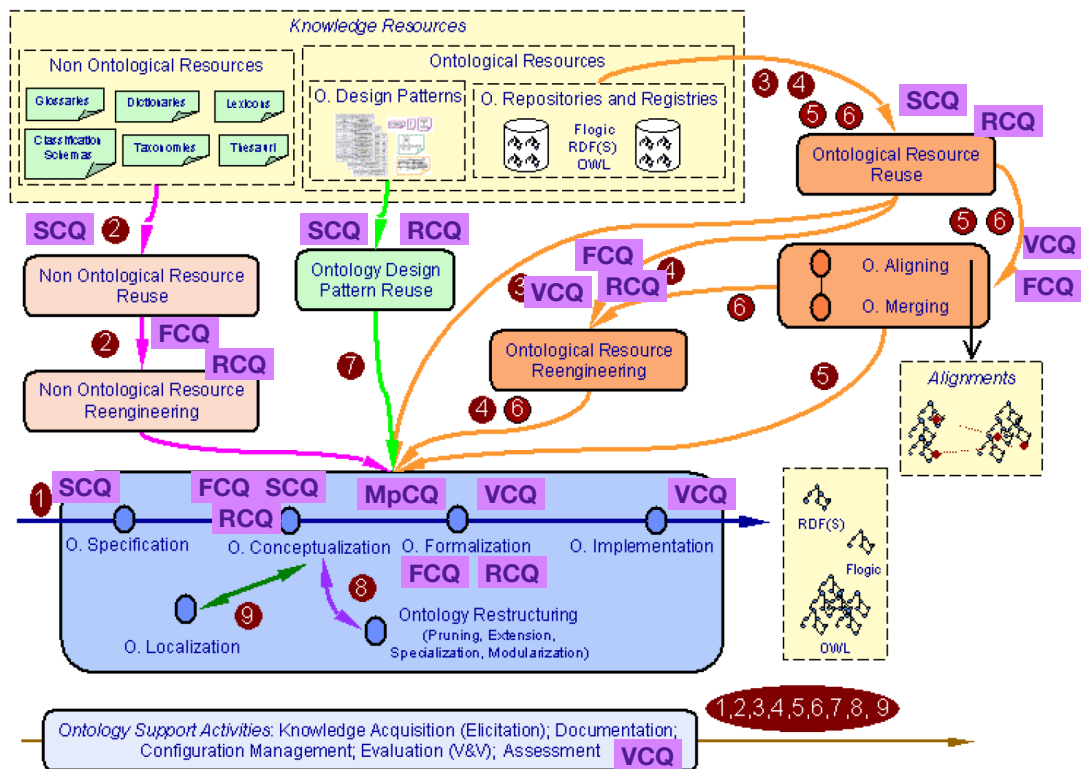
Knowledge Resources

Non Ontological Resources

Glossaries
Dictionaries
Lexicons
Classification Schemas
Taxonomies
Thesauri

Ontological Resources

O. Design Patterns

O. Repositories and Registries

Flogic
RDF(S)
OWL

3 4
5 6
SCQ
RCQ

Ontological Resource Reuse

SCQ 2

Non Ontological Resource Reuse

2 FCQ
RCQ

Non Ontological Resource Reengineering

SCQ RCQ

Ontology Design Pattern Reuse

7

5 6
VCQ
FCQ

FCQ 4
3 VCQ RCQ

O. Aligning
O. Merging

6

Ontological Resource Reengineering

5

Alignments

4 6

1 SCQ
FCQ SCQ
RCQ
MpCQ
VCQ
VCQ

O. Specification
O. Conceptualization
O. Formalization
O. Implementation

FCQ RCQ

8

9

O. Localization

Ontology Restructuring (Pruning, Extension, Specialization, Modularization)

RDF(S)
Flogic
OWL

1,2,3,4,5,6,7,8, 9

Ontology Support Activities: Knowledge Acquisition (Elicitation); Documentation; Configuration Management; Evaluation (V&V); Assessment VCQ